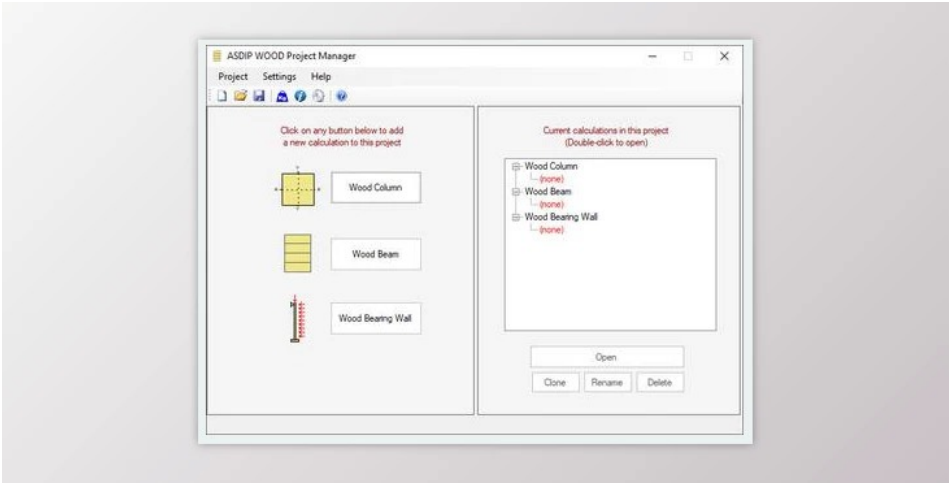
ASDIP WOOD Project Manager

Project Settings Help

Click on any button below to add a new calculation to this project

Wood Column

Wood Beam

Wood Bearing Wall

Current calculations in this project (Double-click to open)

Wood Column
(none)
Wood Beam
(none)
Wood Bearing Wall
(none)

Open

Clone Rename Delete